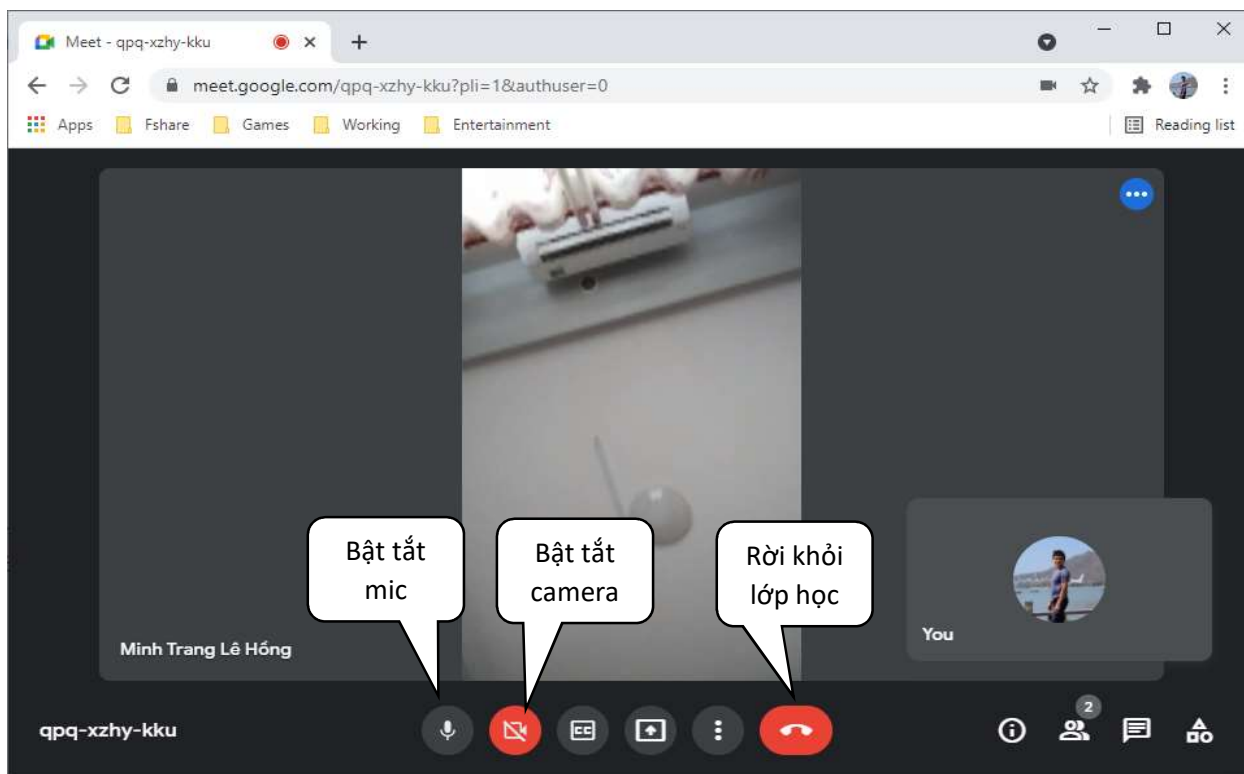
Meet - qpq-xzhy-kku

meet.google.com/qpq-xzhy-kku?pli=1&authuser=0

Apps Fshare Games Working Entertainment

Reading list

Bật tắt mic

Bật tắt camera

Rời khỏi lớp học

Minh Trang Lê Hồng

You

qpq-xzhy-kku

2